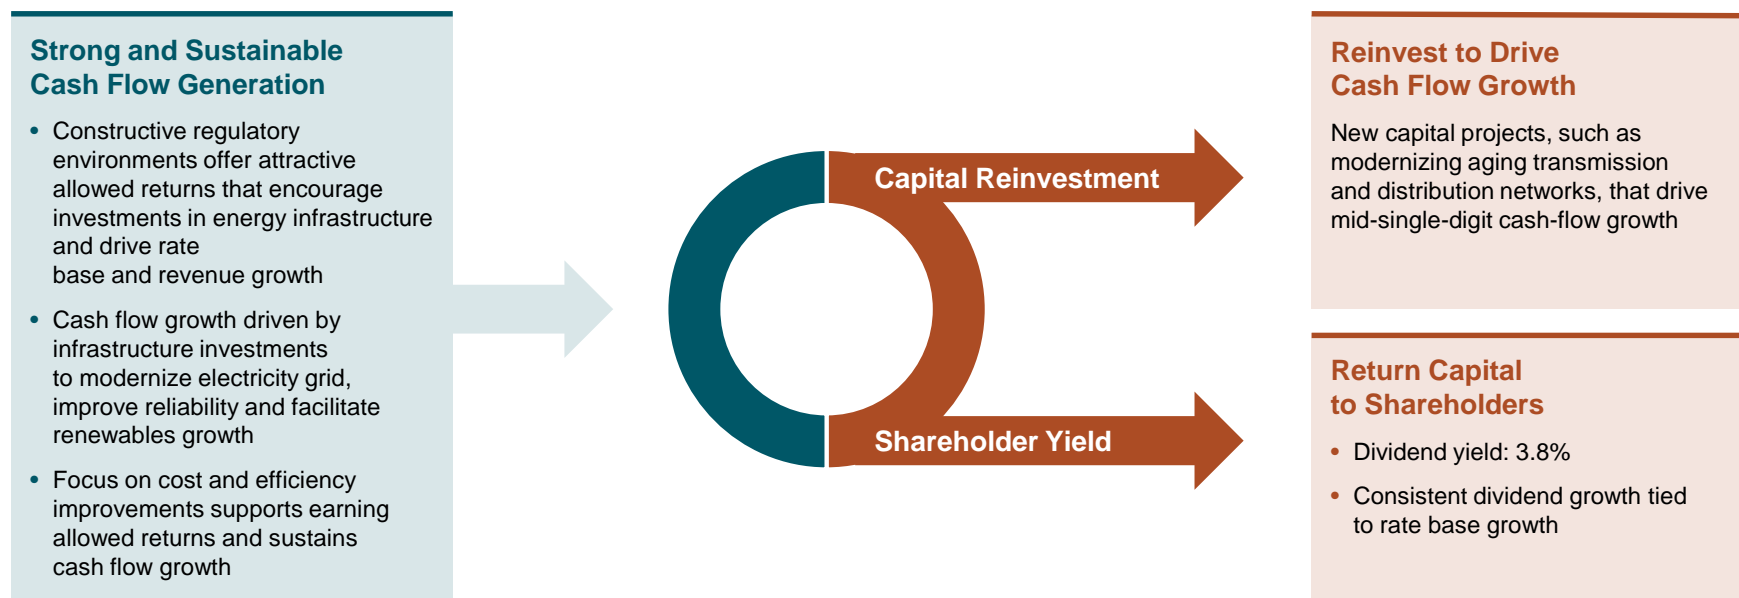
Strong and Sustainable Cash Flow Generation

- Constructive regulatory environments offer attractive allowed returns that encourage investments in energy infrastructure and drive rate base and revenue growth
- Cash flow growth driven by infrastructure investments to modernize electricity grid, improve reliability and facilitate renewables growth
- Focus on cost and efficiency improvements supports earning allowed returns and sustains cash flow growth

Capital Reinvestment

Shareholder Yield

Reinvest to Drive Cash Flow Growth

New capital projects, such as modernizing aging transmission and distribution networks, that drive mid-single-digit cash-flow growth

Return Capital to Shareholders

- Dividend yield: 3.8%
- Consistent dividend growth tied to rate base growth